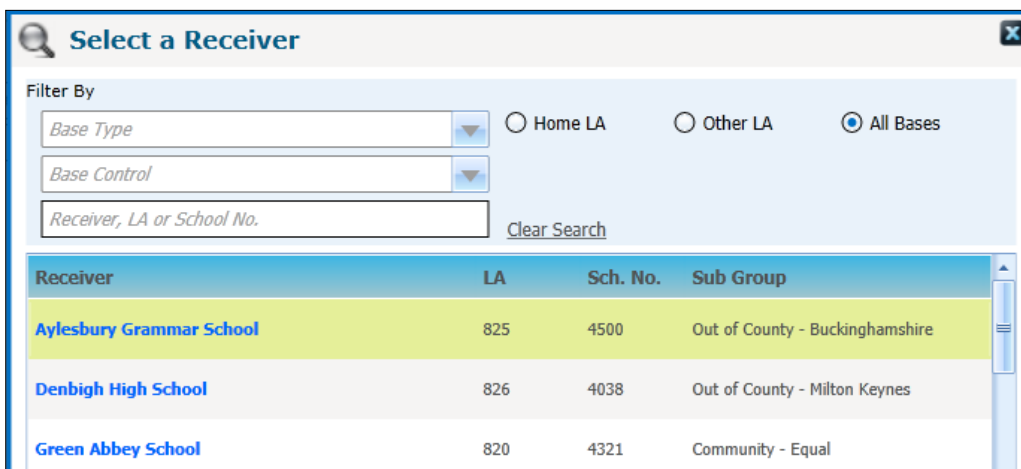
Select a Receiver

Filter By

Base Type

Base Control

Receiver, LA or School No.

Home LA

Other LA

All Bases

Clear Search

| Receiver | LA | Sch. No. | Sub Group |
|---|---|---|---|
| Aylesbury Grammar School | 825 | 4500 | Out of County - Buckinghamshire |
| Denbigh High School | 826 | 4038 | Out of County - Milton Keynes |
| Green Abbey School | 820 | 4321 | Community - Equal |